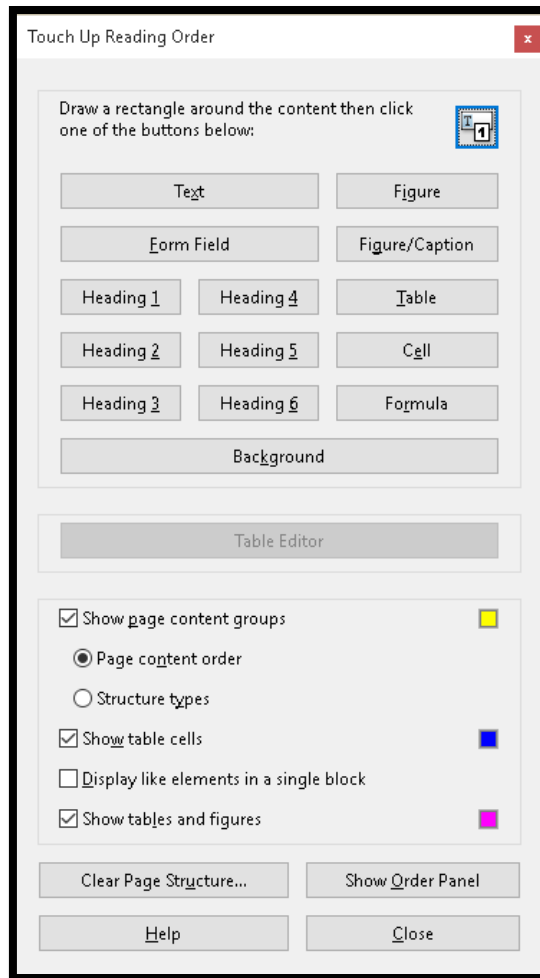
Touch Up Reading Order

x

Draw a rectangle around the content then click one of the buttons below:

Text

Figure

Form Field

Figure/Caption

Heading 1

Heading 4

Table

Heading 2

Heading 5

Cell

Heading 3

Heading 6

Formula

Background

Table Editor

Show page content groups

Page content order

Structure types

Show table cells

Display like elements in a single block

Show tables and figures

Clear Page Structure...

Show Order Panel

Help

Close